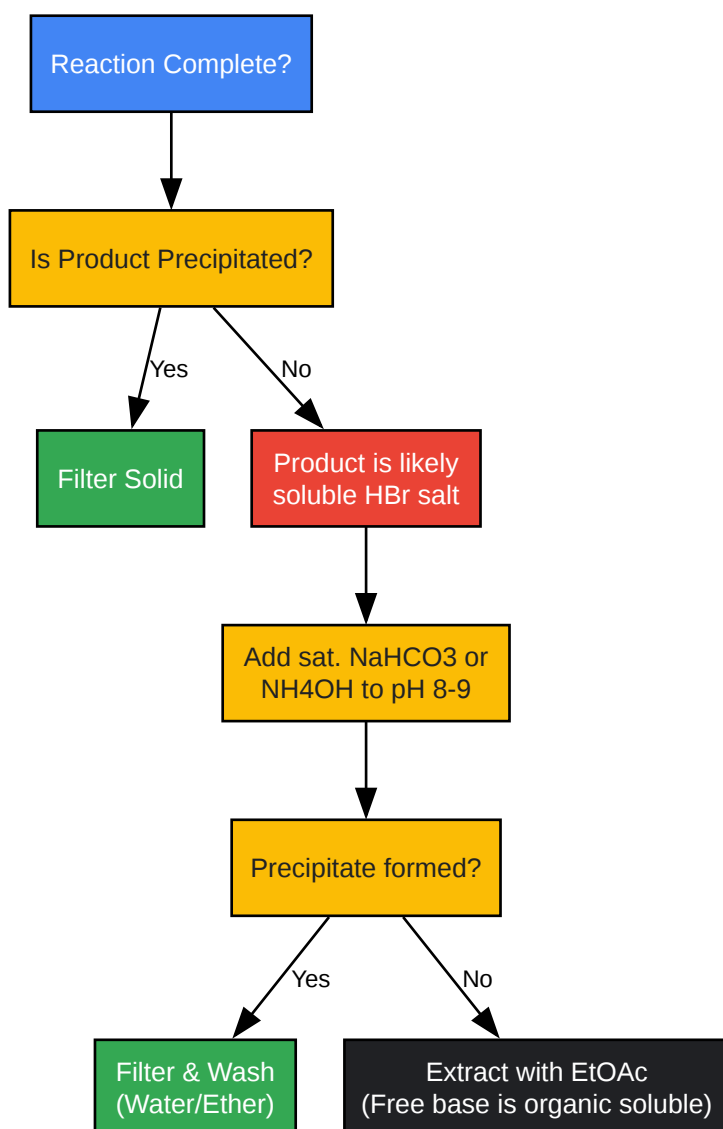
Reaction Complete?

Is Product Precipitated?

Yes

No

Filter Solid

Product is likely soluble HBr salt

Add sat. NaHCO3 or NH4OH to pH 8-9

Precipitate formed?

Yes

No

Filter & Wash (Water/Ether)

Extract with EtOAc (Free base is organic soluble)